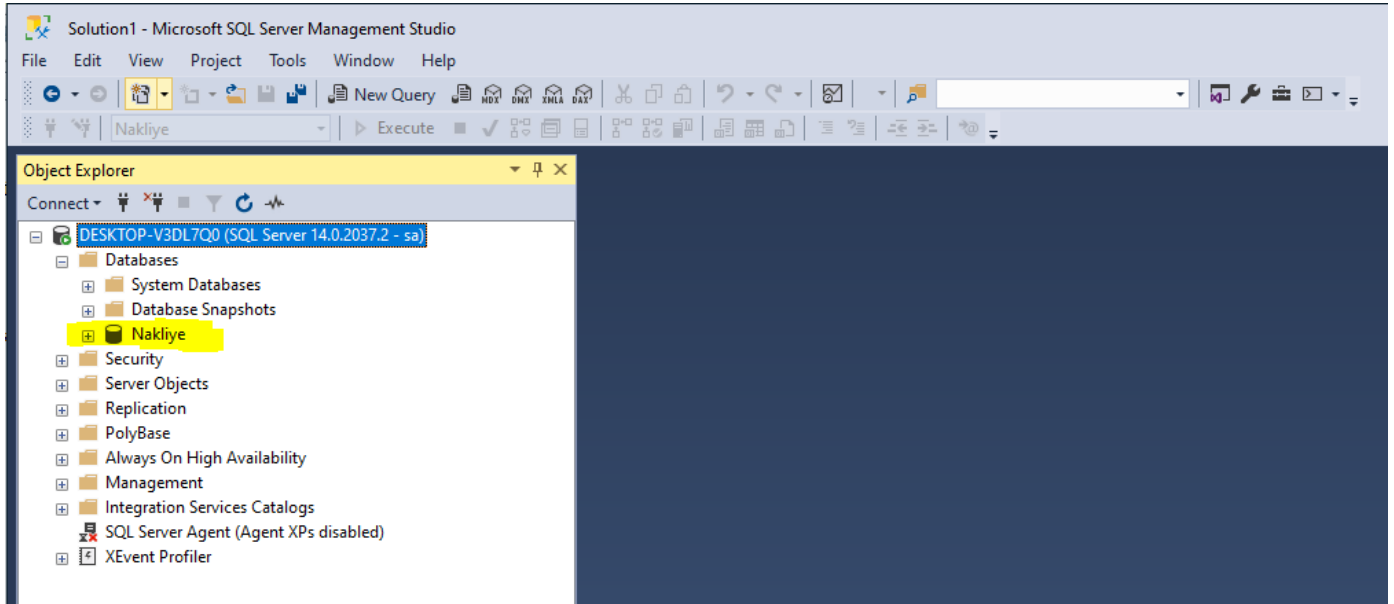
Solution1 - Microsoft SQL Server Management Studio

File Edit View Project Tools Window Help

New Query MDX DMX XMLA DAX

Nakliye Execute

Object Explorer

Connect

DESKTOP-V3DL7Q0 (SQL Server 14.0.2037.2 - sa)
Databases
System Databases
Database Snapshots
Nakliye
Security
Server Objects
Replication
PolyBase
Always On High Availability
Management
Integration Services Catalogs
SQL Server Agent (Agent XPs disabled)
XEvent Profiler